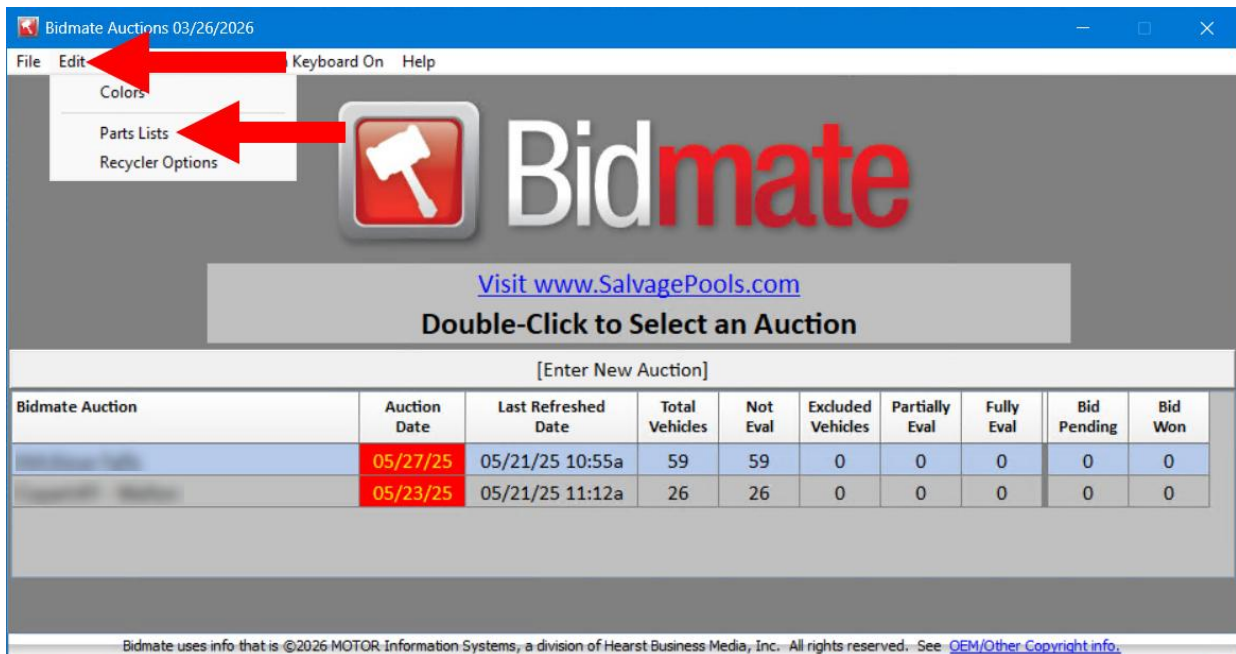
Bidmate Auctions 03/26/2026

File Edit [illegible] Keyboard On Help

Colors

Parts Lists
Recycler Options

Bidmate

Visit www.SalvagePools.com
Double-Click to Select an Auction

[Enter New Auction]

| Bidmate Auction | Auction Date | Last Refreshed Date | Total Vehicles | Not Eval | Excluded Vehicles | Partially Eval | Fully Eval | Bid Pending | Bid Won |
|---|---|---|---|---|---|---|---|---|---|
| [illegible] | 05/27/25 | 05/21/25 10:55a | 59 | 59 | 0 | 0 | 0 | 0 | 0 |
| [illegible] | 05/23/25 | 05/21/25 11:12a | 26 | 26 | 0 | 0 | 0 | 0 | 0 |

Bidmate uses info that is ©2026 MOTOR Information Systems, a division of Hearst Business Media, Inc. All rights reserved. See OEM/Other Copyright info.